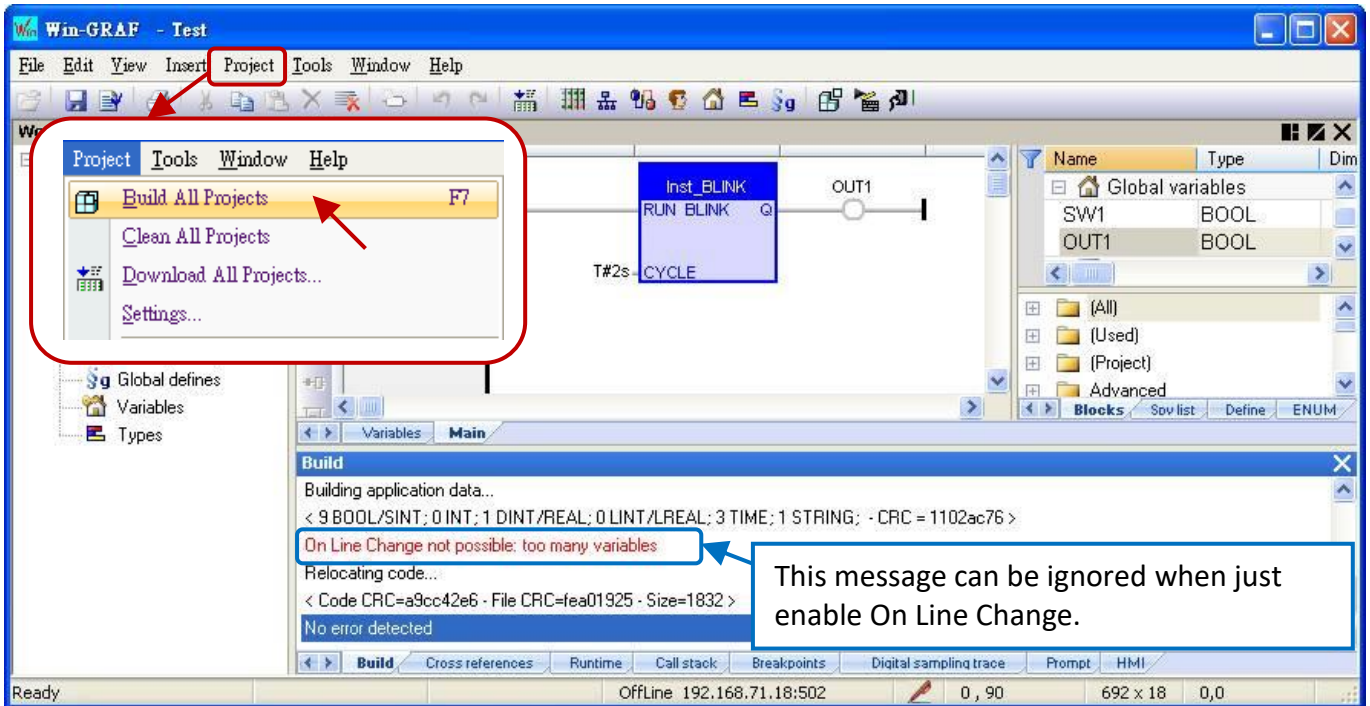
Win-GRAF - Test

File Edit View Insert Project Tools Window Help

Wo

Project Tools Window Help
Build All Projects F7
Clean All Projects
Download All Projects...
Settings...

Global defines
Variables
Types

Inst_BLINK
RUN BLINK Q
T#2s CYCLE
OUT1

Name Type Dim
Global variables
SW1 BOOL
OUT1 BOOL

(All)
(Used)
(Project)
Advanced

Blocks Spy list Define ENUM

Variables Main

Build
Building application data...
< 9 BOOL/SINT; 0 INT; 1 DINT/REAL; 0 LINT/LREAL; 3 TIME; 1 STRING; - CRC = 1102ac76 >
On Line Change not possible: too many variables
Relocating code...
< Code CRC=a9cc42e6 - File CRC=fea01925 - Size=1832 >
No error detected

This message can be ignored when just enable On Line Change.

Build Cross references Runtime Call stack Breakpoints Digital sampling trace Prompt HMI

Ready OffLine 192.168.71.18:502 0 , 90 692 x 18 0,0